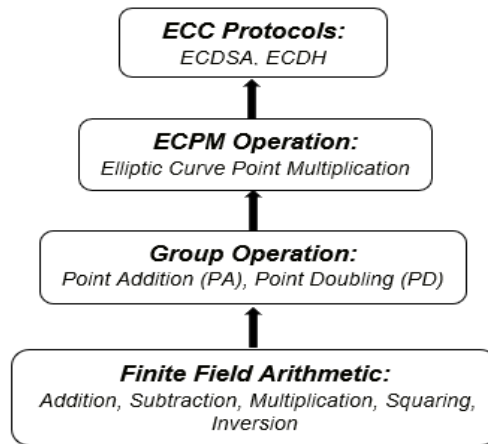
ECC Protocols:
ECDSA. ECDH

ECPM Operation:
Elliptic Curve Point Multiplication

Group Operation:
Point Addition (PA), Point Doubling (PD)

Finite Field Arithmetic:
Addition, Subtraction, Multiplication, Squaring, Inversion